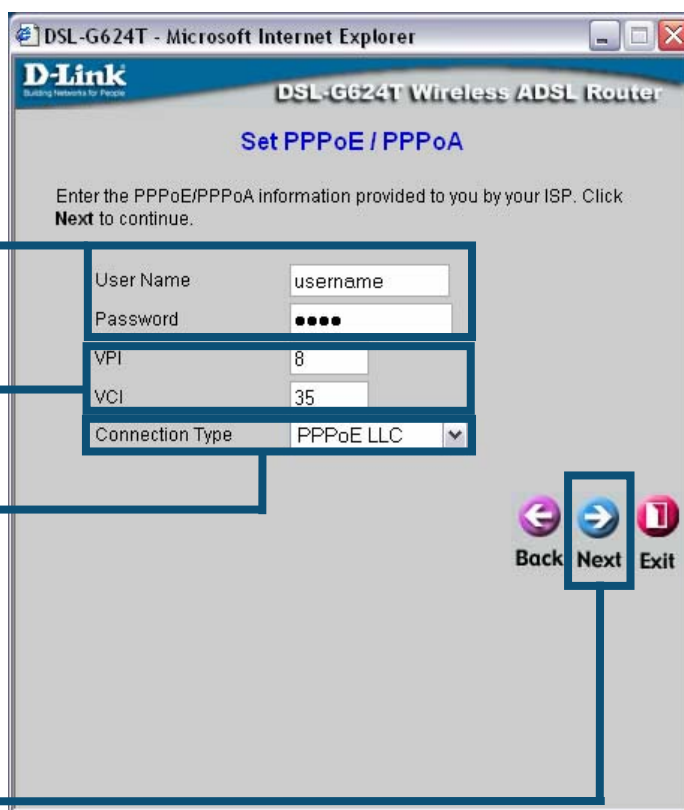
DSL-G624T - Microsoft Internet Explorer

D-Link
Building Networks for People

DSL-G624T Wireless ADSL Router

Set PPPoE / PPPoA

Enter the PPPoE/PPPoA information provided to you by your ISP. Click **Next** to continue.

| | |
|---|---|
| User Name | username |
| Password | ●●●● |
| VPI | 8 |
| VCI | 35 |
| Connection Type | PPPoE LLC |

Back Next Exit